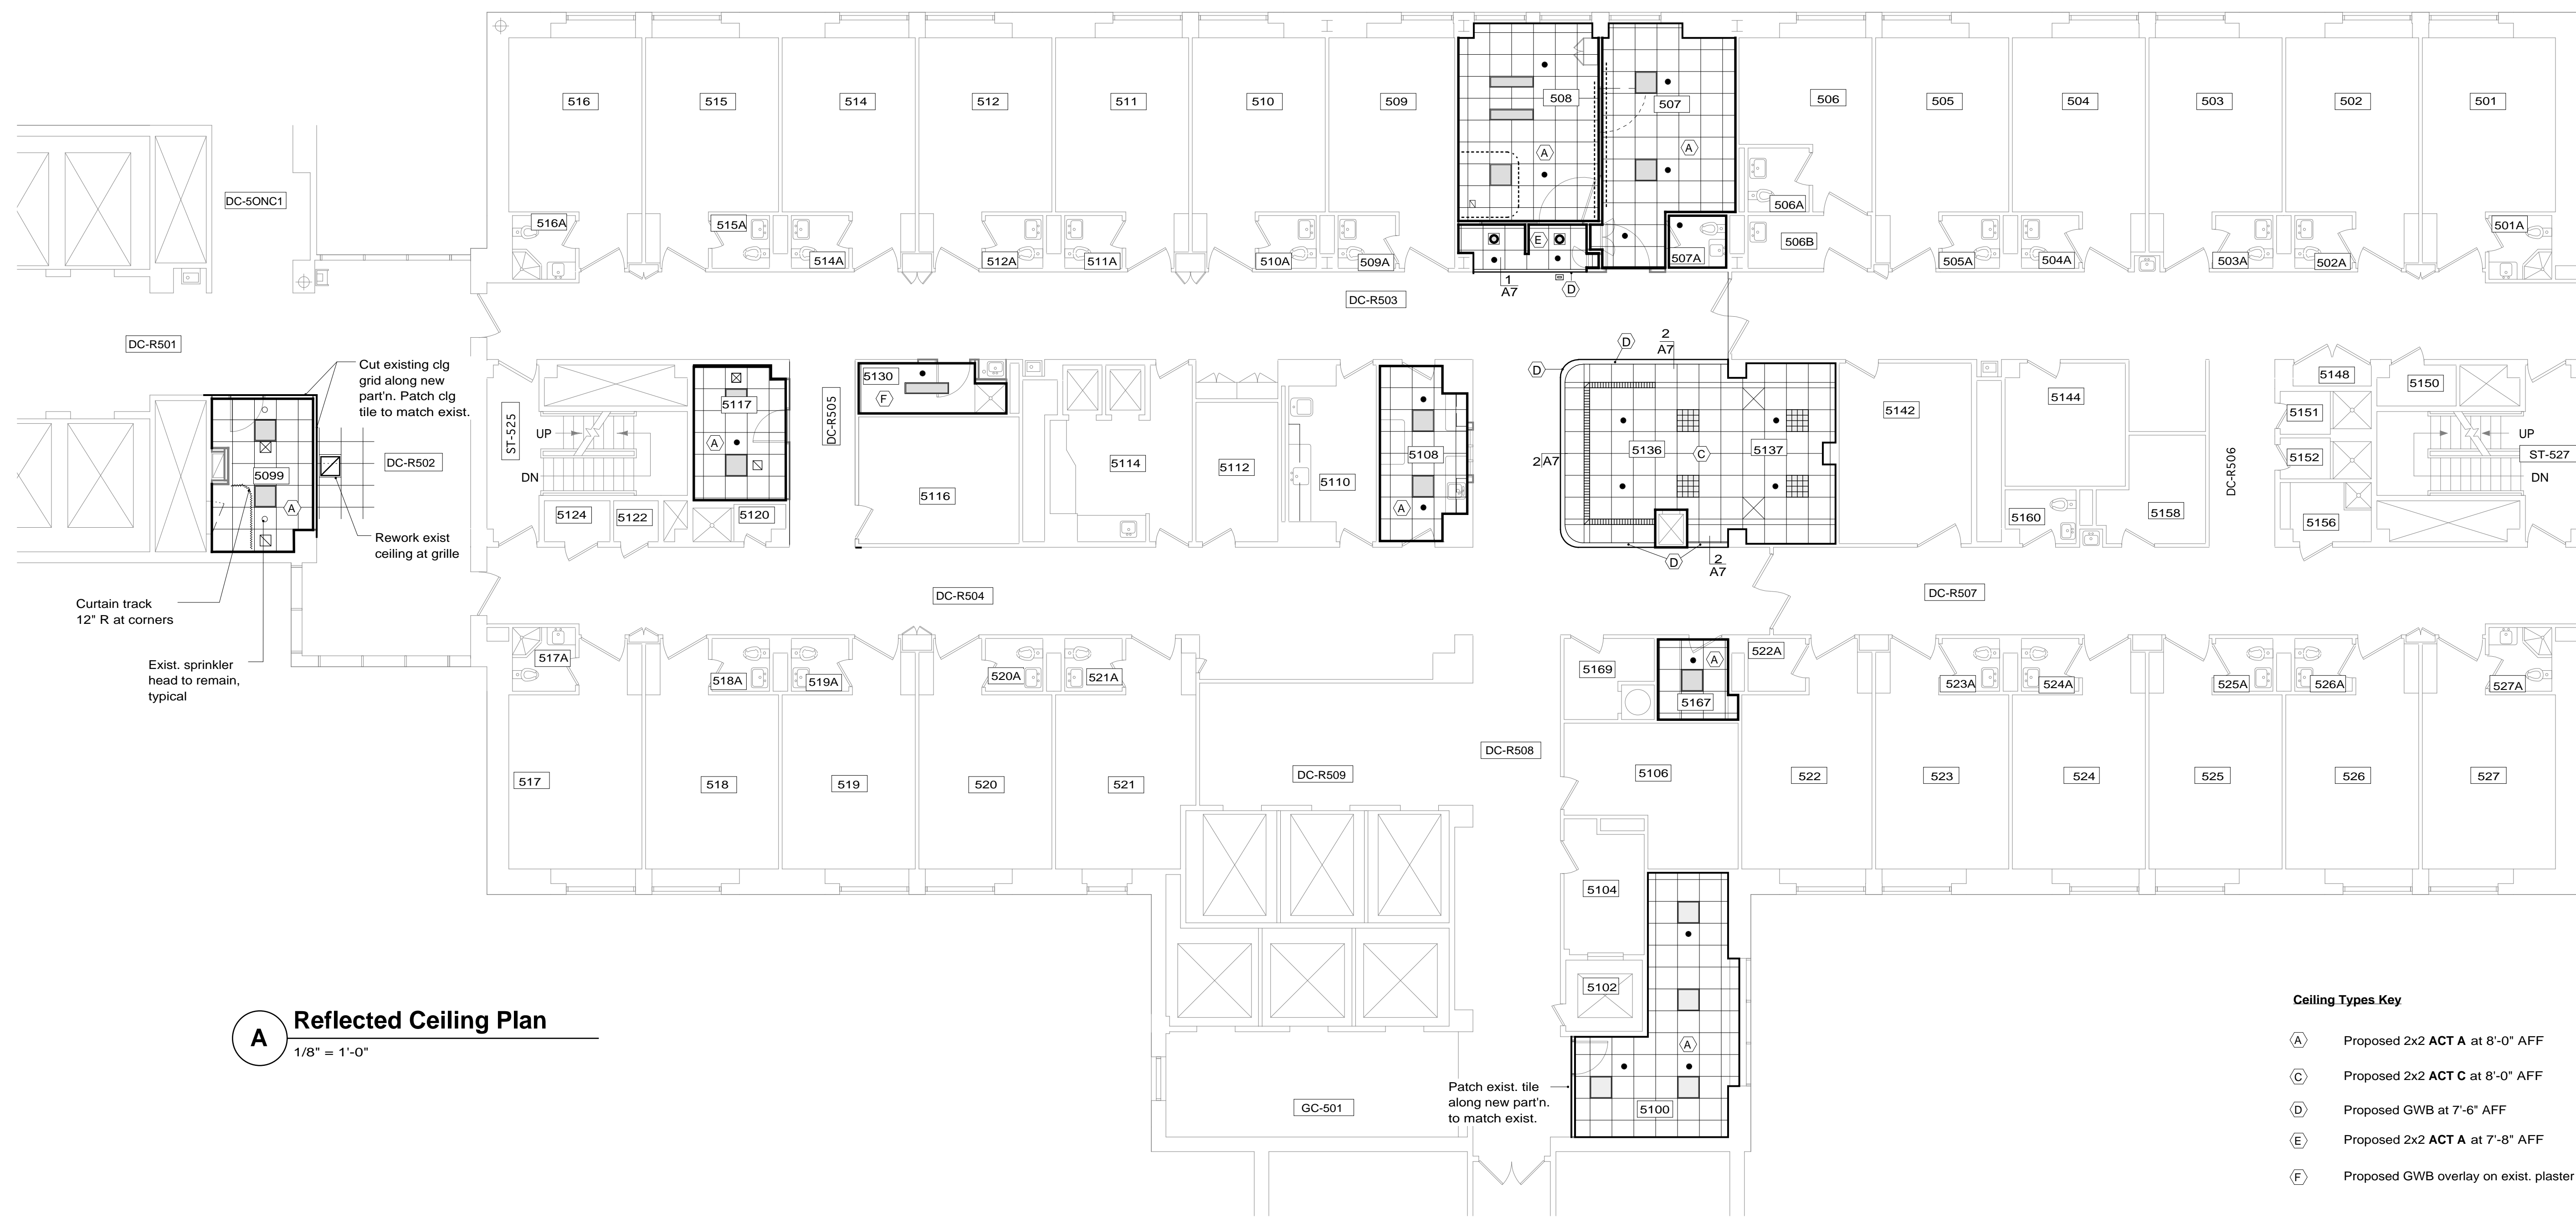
516 515 514 512 511 510 509 508 507 506 505 504 503 502 501

DC-5ONC1

516A 515A 514A 512A 511A 510A 509A 506A 506B 507A 505A 504A 503A 502A 501A

A A E

1
A7
D

DC-R503

DC-R501

Cut existing clg grid along new part'n. Patch clg tile to match exist.

D
2
A7

D

5130
F

5117
A

DC-R505

ST-525

UP

DN

5099
A

DC-R502

Rework exist ceiling at grille

5124 5122 5120 5116 5114 5112 5110 5108 A

2 A7

5136 C 5137

5142 5144 5148 5150 5151 5152 5156 5160 5158

DC-R506

UP
ST-527
DN

D
2
A7

Curtain track 12" R at corners

Exist. sprinkler head to remain, typical

DC-R504

DC-R507

517A 518A 519A 520A 521A 5169 A 5167 522A 523A 524A 525A 526A 527A

DC-R508

DC-R509

517 518 519 520 521 5106 522 523 524 525 526 527

5104

5102

A

5100

Patch exist. tile along new part'n. to match exist.

GC-501

A Reflected Ceiling Plan
1/8" = 1'-0"

Ceiling Types Key

A Proposed 2x2 **ACT A** at 8'-0" AFF

C Proposed 2x2 **ACT C** at 8'-0" AFF

D Proposed GWB at 7'-6" AFF

E Proposed 2x2 **ACT A** at 7'-8" AFF

F Proposed GWB overlay on exist. plaster